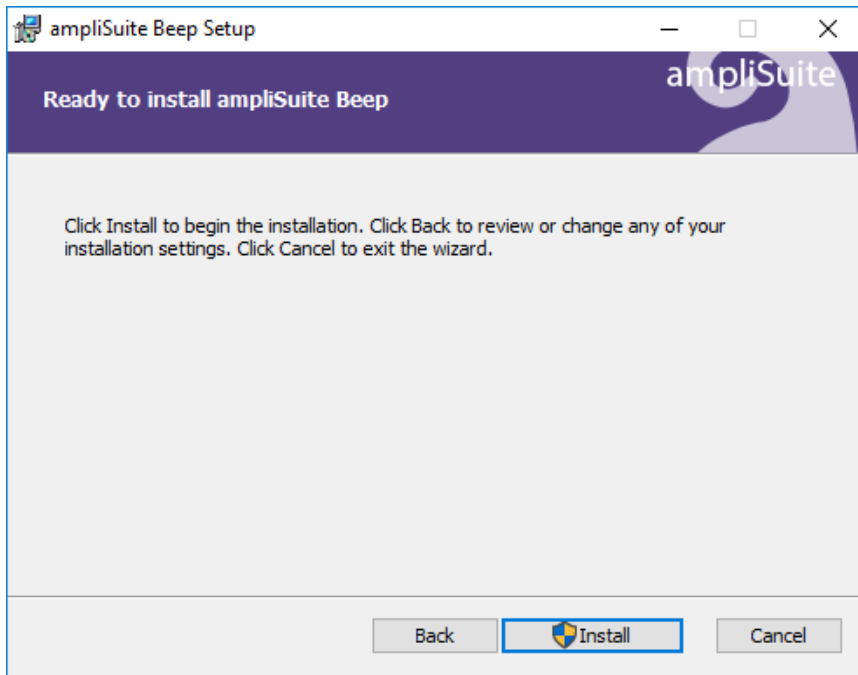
ampliSuite Beep Setup

Ready to install ampliSuite Beep

ampliSuite

Click Install to begin the installation. Click Back to review or change any of your installation settings. Click Cancel to exit the wizard.

Back

Install

Cancel